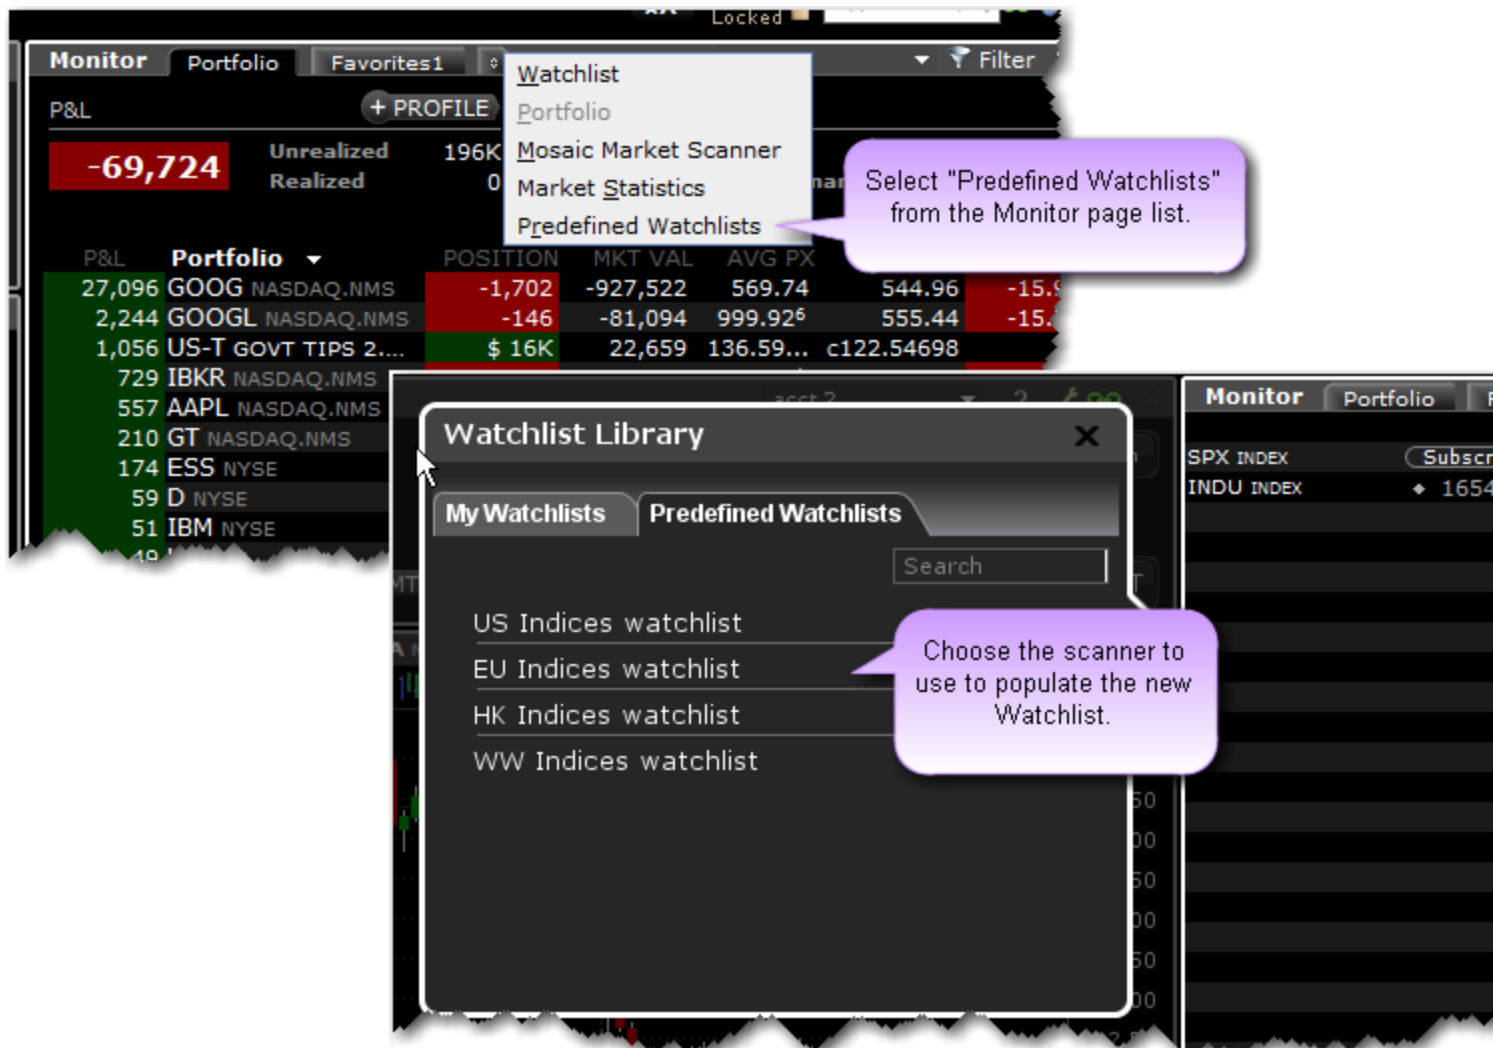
Locked

Monitor Portfolio Favorites1

Filter

P&L + PROFILE

-69,724 Unrealized 196K
Realized 0

Watchlist
Portfolio
Mosaic Market Scanner
Market Statistics
Predefined Watchlists

Select "Predefined Watchlists" from the Monitor page list.

| P&L | Portfolio | POSITION | MKT VAL | AVG PX | | |
|---|---|---|---|---|---|---|
| 27,096 | GOOG NASDAQ.NMS | -1,702 | -927,522 | 569.74 | 544.96 | -15. |
| 2,244 | GOOGL NASDAQ.NMS | -146 | -81,094 | 999.92⁶ | 555.44 | -15. |
| 1,056 | US-T GOVT TIPS 2.... | $ 16K | 22,659 | 136.59... | c122.54698 | |
| 729 | IBKR NASDAQ.NMS | | | | | |
| 557 | AAPL NASDAQ.NMS | | | | | |
| 210 | GT NASDAQ.NMS | | | | | |
| 174 | ESS NYSE | | | | | |
| 59 | D NYSE | | | | | |
| 51 | IBM NYSE | | | | | |

Watchlist Library

My Watchlists Predefined Watchlists

Search

US Indices watchlist
EU Indices watchlist
HK Indices watchlist
WW Indices watchlist

Choose the scanner to use to populate the new Watchlist.

Monitor Portfolio

SPX INDEX Subscr
INDU INDEX 1654